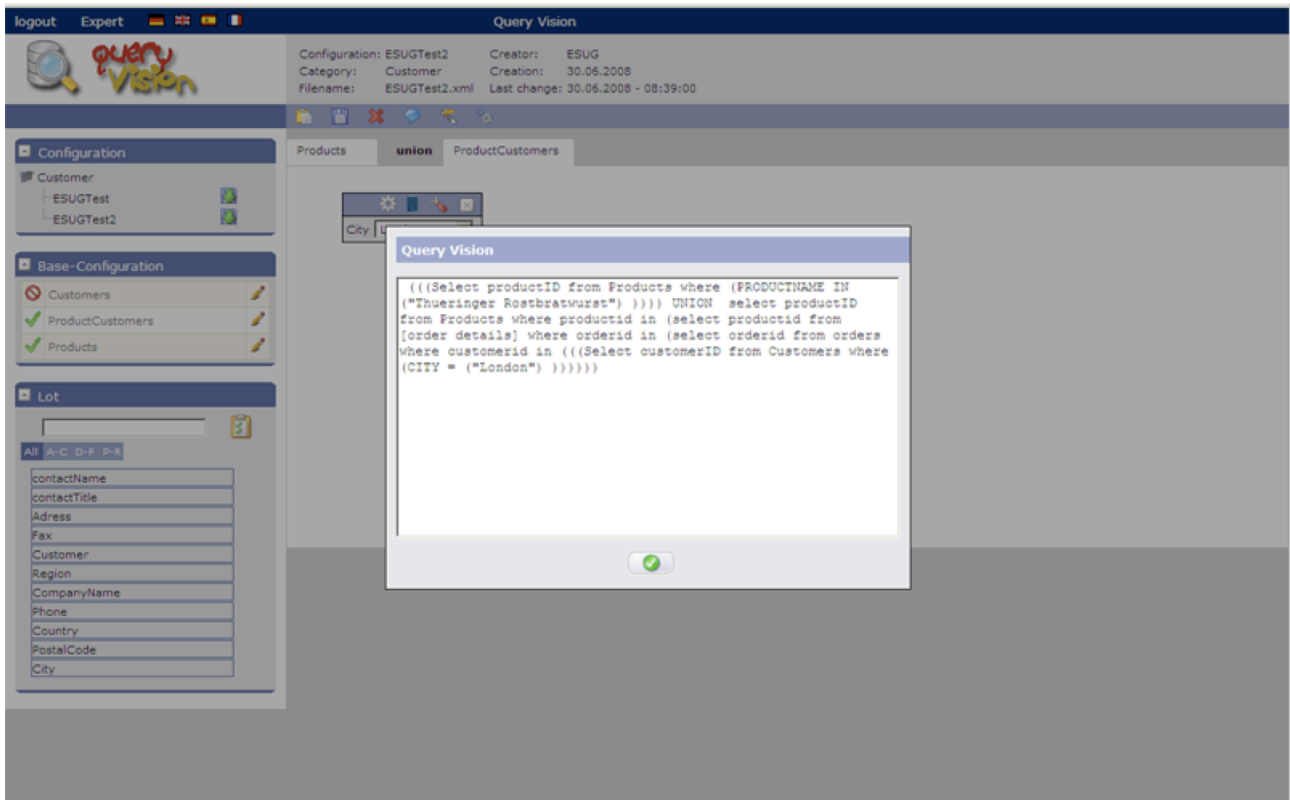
logout Expert

Query Vision

query Vision

Configuration: ESUGTest2 Creator: ESUG
Category: Customer Creation: 30.06.2008
Filename: ESUGTest2.xml Last change: 30.06.2008 - 08:39:00

Configuration
Customer
ESUGTest
ESUGTest2

Base-Configuration
Customers
ProductCustomers
Products

Lot
All A-C D-F P-R
contactName
contactTitle
Adress
Fax
Customer
Region
CompanyName
Phone
Country
PostalCode
City

Products union ProductCustomers

City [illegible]

Query Vision

(((Select productID from Products where (PRODUCTNAME IN ("Thueringer Rostbratwurst") )))) UNION select productID from Products where productid in (select productid from [order details] where orderid in (select orderid from orders where customerid in (((Select customerID from Customers where (CITY = ("London") ))))))